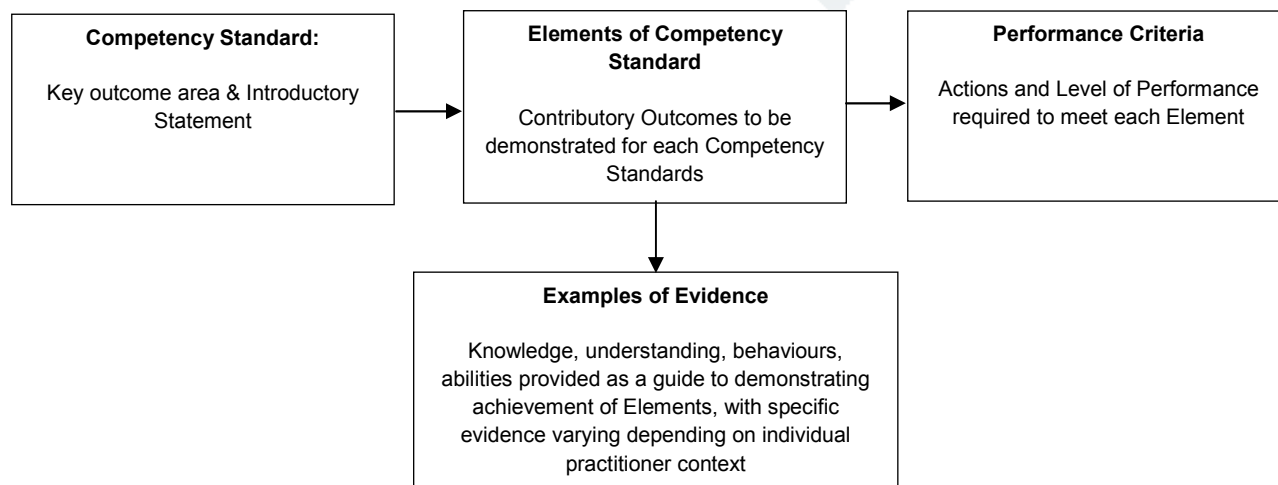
**Competency Standard:**

Key outcome area & Introductory Statement

**Elements of Competency Standard**

Contributory Outcomes to be demonstrated for each Competency Standards

**Performance Criteria**

Actions and Level of Performance required to meet each Element

**Examples of Evidence**

Knowledge, understanding, behaviours, abilities provided as a guide to demonstrating achievement of Elements, with specific evidence varying depending on individual practitioner context